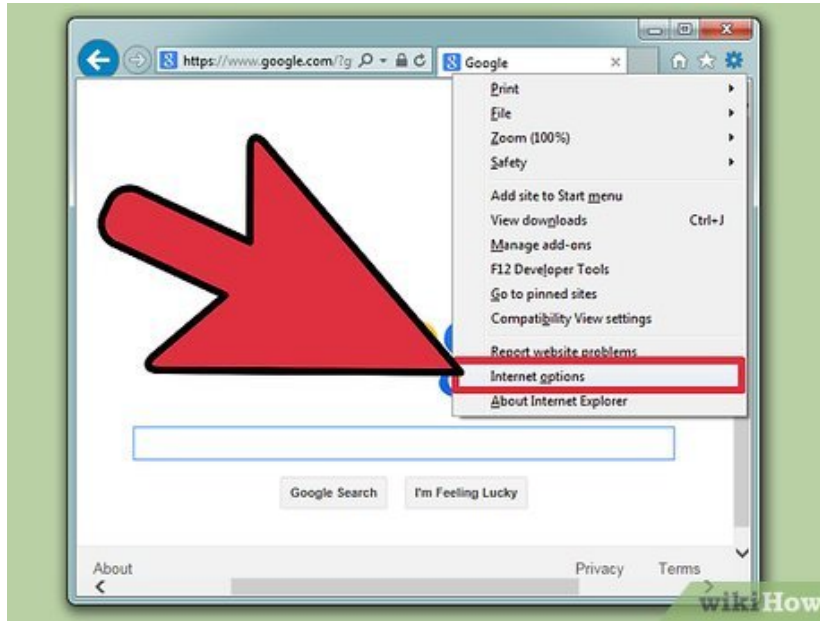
https://www.google.com/?g
Google

Print
File
Zoom (100%)
Safety
Add site to Start menu
View downloads Ctrl+J
Manage add-ons
F12 Developer Tools
Go to pinned sites
Compatibility View settings
Report website problems
Internet options
About Internet Explorer

Google Search
I'm Feeling Lucky

About
Privacy
Terms

wikiHow